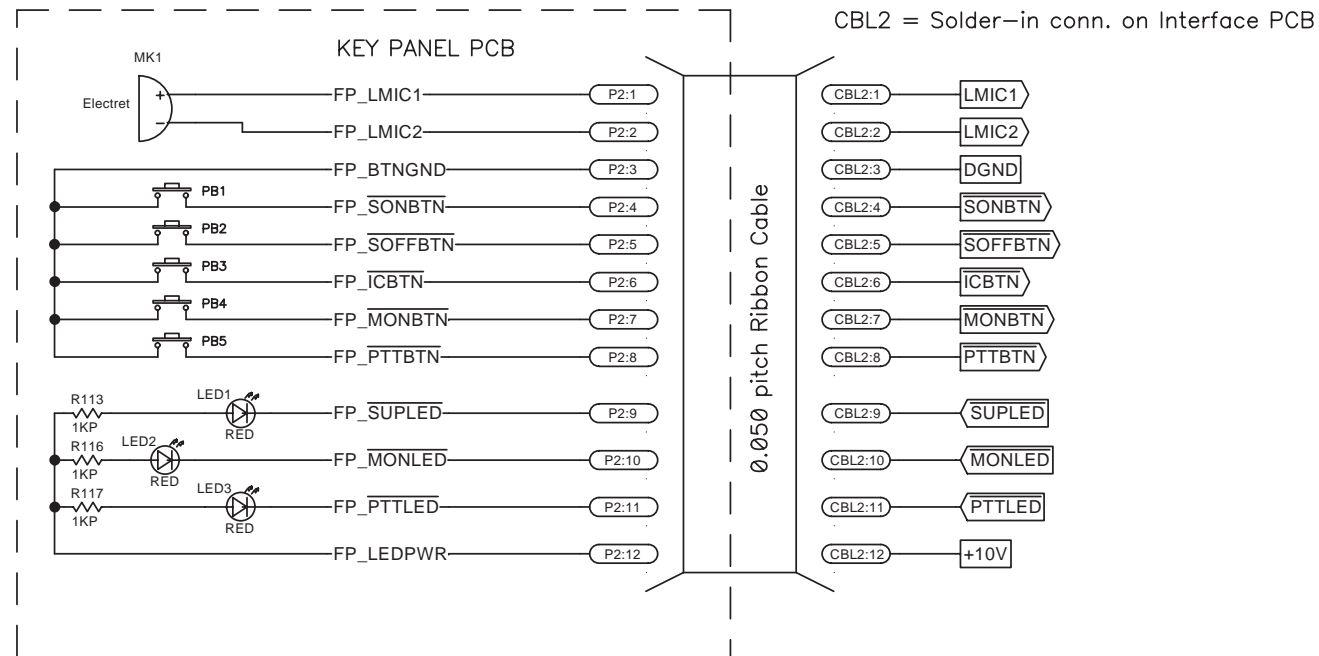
CBL2 = Solder—in conn. on Interface PCB

KEY PANEL PCB

MK1

Electret

+

FP_LMIC1

FP_LMIC2

FP_BTNGND

PB1

FP_$\overline{\text{SONBTN}}$

PB2

FP_$\overline{\text{SOFFBTN}}$

PB3

FP_$\overline{\text{ICBTN}}$

PB4

FP_$\overline{\text{MONBTN}}$

PB5

FP_$\overline{\text{PTTBTN}}$

R113
1KP

LED1
RED

FP_$\overline{\text{SUPLED}}$

R116
1KP

LED2
RED

FP_$\overline{\text{MONLED}}$

R117
1KP

LED3
RED

FP_$\overline{\text{PTTLED}}$

FP_LEDPWR

P2:1
P2:2
P2:3
P2:4
P2:5
P2:6
P2:7
P2:8
P2:9
P2:10
P2:11
P2:12

0.050 pitch Ribbon Cable

CBL2:1
CBL2:2
CBL2:3
CBL2:4
CBL2:5
CBL2:6
CBL2:7
CBL2:8
CBL2:9
CBL2:10
CBL2:11
CBL2:12

LMIC1
LMIC2
DGND
$\overline{\text{SONBTN}}$
$\overline{\text{SOFFBTN}}$
$\overline{\text{ICBTN}}$
$\overline{\text{MONBTN}}$
$\overline{\text{PTTBTN}}$
$\overline{\text{SUPLED}}$
$\overline{\text{MONLED}}$
$\overline{\text{PTTLED}}$
+10V